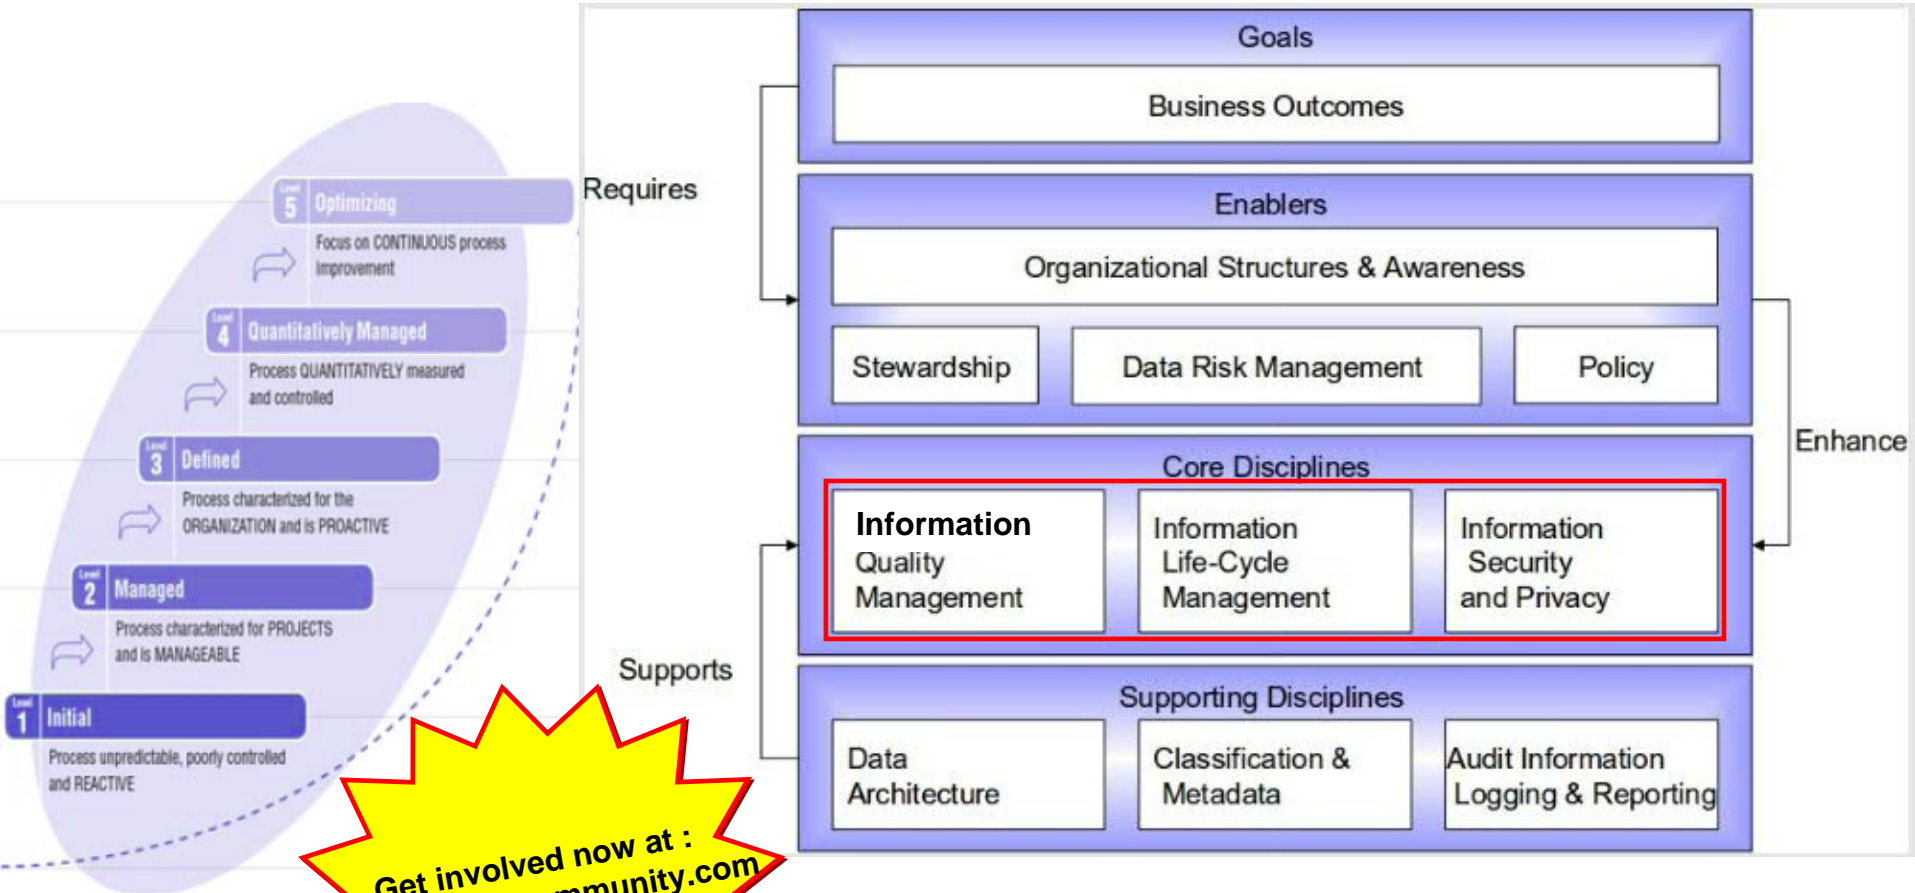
Level 5 Optimizing

Focus on CONTINUOUS process improvement

Level 4 Quantitatively Managed

Process QUANTITATIVELY measured and controlled

Level 3 Defined

Process characterized for the ORGANIZATION and is PROACTIVE

Level 2 Managed

Process characterized for PROJECTS and is MANAGEABLE

Level 1 Initial

Process unpredictable, poorly controlled and REACTIVE

Get involved now at : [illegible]mmunity.com

Requires

Supports

Goals

Business Outcomes

Enablers

Organizational Structures & Awareness

Stewardship

Data Risk Management

Policy

Enhance

Core Disciplines

Information Quality Management

Information Life-Cycle Management

Information Security and Privacy

Supporting Disciplines

Data Architecture

Classification & Metadata

Audit Information Logging & Reporting